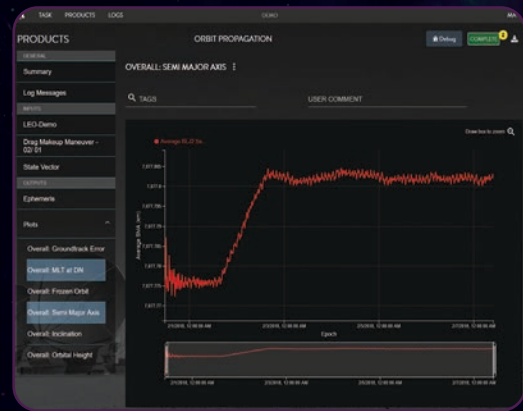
TASK PRODUCTS LOGS
DEMO
MA

PRODUCTS
ORBIT PROPAGATION
Debug
COMPLETE

GENERAL
Summary
Log Messages
INPUTS
LEO-Demo
Drag Makeup Maneuver - 02/01
State Vector
OUTPUTS
Ephemeris
Plots
Overall: Groundtrack Error
Overall: MLT at DN
Overall: Frozen Orbit
Overall: Semi Major Axis
Overall: Inclination
Overall: Orbital Height

OVERALL: SEMI MAJOR AXIS

TAGS
USER COMMENT

Draw box to zoom
Average MLT [ ] Sa

Average SMA (km)
7,977.80
7,977.79
7,977.78
7,977.77
7,977.76
7,977.75
7,977.74
7,977.73
7,977.72

2/1/2018, 12:00:00 AM
2/1/2018, 12:00:00 AM
2/1/2018, 12:00:00 AM
2/1/2018, 12:00:00 AM
Epoch

2/1/2018, 12:00:00 AM
2/1/2018, 12:00:00 AM
2/1/2018, 12:00:00 AM
2/1/2018, 12:00:00 AM
2/1/2018, 12:00:00 AM